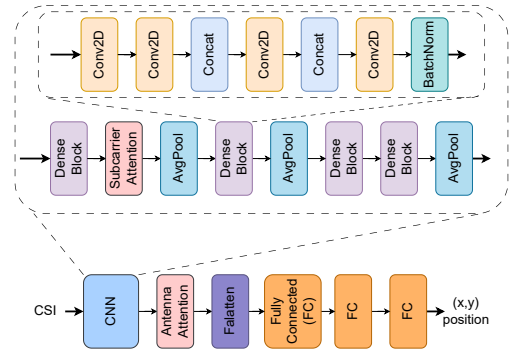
Conv2D
Conv2D
Concat
Conv2D
Concat
Conv2D
BatchNorm

Dense Block
Subcarrier Attention
AvgPool
Dense Block
AvgPool
Dense Block
Dense Block
AvgPool

CSI
CNN
Antenna Attention
Falatten
Fully Connected (FC)
FC
FC
(x,y) position